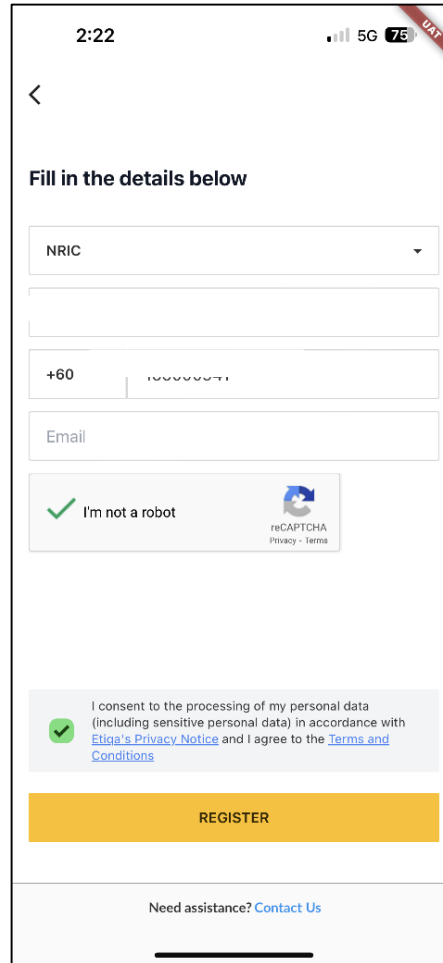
2:22

5G 75

UAT

Fill in the details below

NRIC

+60 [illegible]

Email

I'm not a robot

reCAPTCHA
Privacy - Terms

I consent to the processing of my personal data (including sensitive personal data) in accordance with Etiqa's Privacy Notice and I agree to the Terms and Conditions

REGISTER

Need assistance? Contact Us